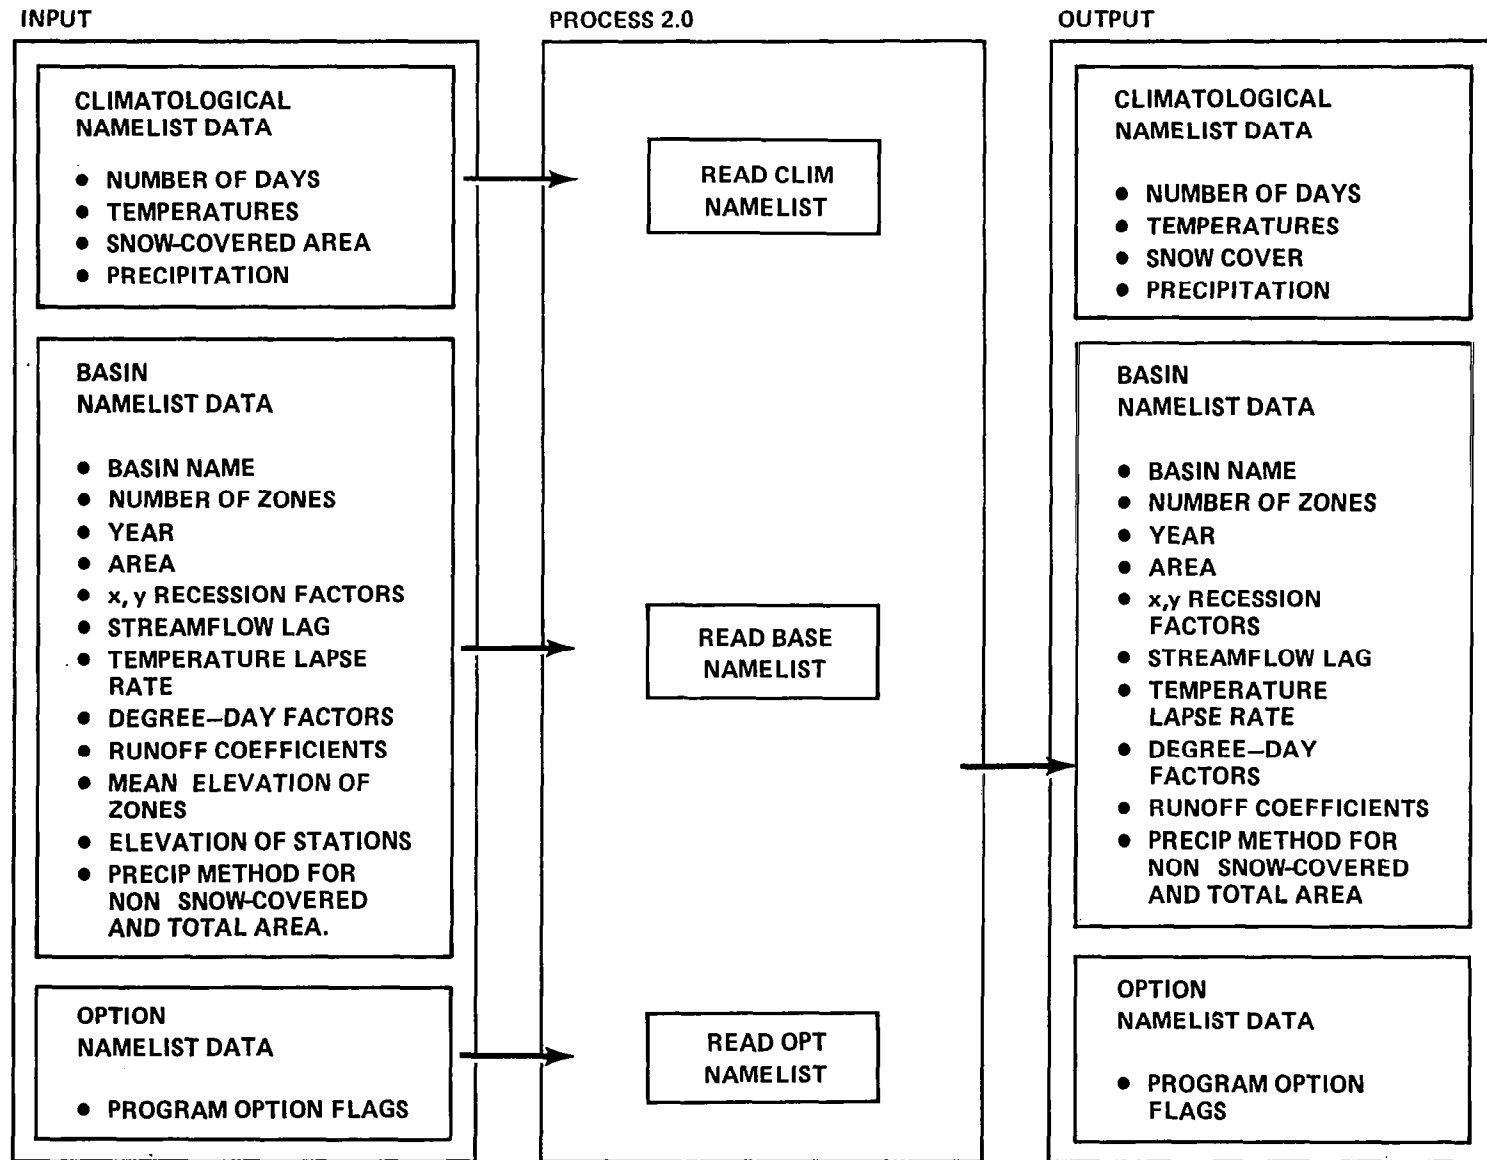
INPUT

CLIMATOLOGICAL NAMELIST DATA

- NUMBER OF DAYS
- TEMPERATURES
- SNOW-COVERED AREA
- PRECIPITATION

BASIN NAMELIST DATA

- BASIN NAME
- NUMBER OF ZONES
- YEAR
- AREA
- x, y RECESSION FACTORS
- STREAMFLOW LAG
- TEMPERATURE LAPSE RATE
- DEGREE–DAY FACTORS
- RUNOFF COEFFICIENTS
- MEAN ELEVATION OF ZONES
- ELEVATION OF STATIONS
- PRECIP METHOD FOR NON SNOW-COVERED AND TOTAL AREA.

OPTION NAMELIST DATA

- PROGRAM OPTION FLAGS

PROCESS 2.0

READ CLIM NAMELIST

READ BASE NAMELIST

READ OPT NAMELIST

OUTPUT

CLIMATOLOGICAL NAMELIST DATA

- NUMBER OF DAYS
- TEMPERATURES
- SNOW COVER
- PRECIPITATION

BASIN NAMELIST DATA

- BASIN NAME
- NUMBER OF ZONES
- YEAR
- AREA
- x,y RECESSION FACTORS
- STREAMFLOW LAG
- TEMPERATURE LAPSE RATE
- DEGREE–DAY FACTORS
- RUNOFF COEFFICIENTS
- PRECIP METHOD FOR NON SNOW-COVERED AND TOTAL AREA

OPTION NAMELIST DATA

- PROGRAM OPTION FLAGS